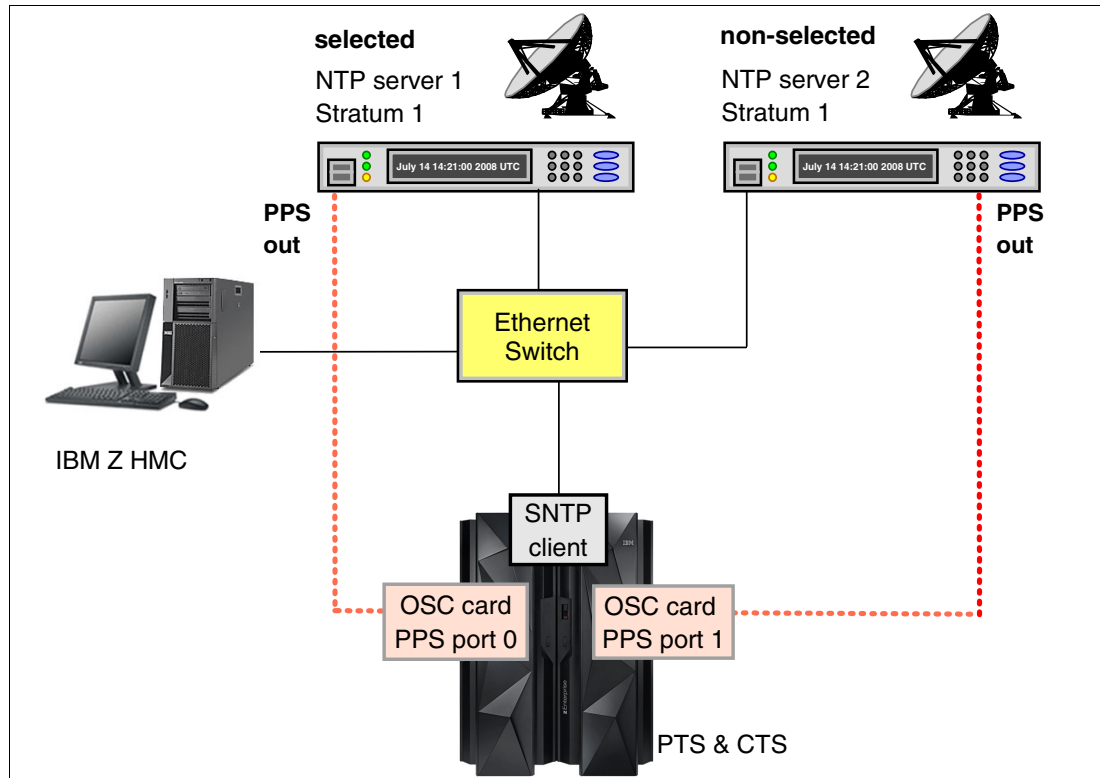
selected

NTP server 1
Stratum 1

July 14 14:21:00 2008 UTC

non-selected

NTP server 2
Stratum 1

July 14 14:21:00 2008 UTC

PPS out

PPS out

Ethernet Switch

IBM Z HMC

SNTP client

IBM

OSC card
PPS port 0

OSC card
PPS port 1

PTS & CTS